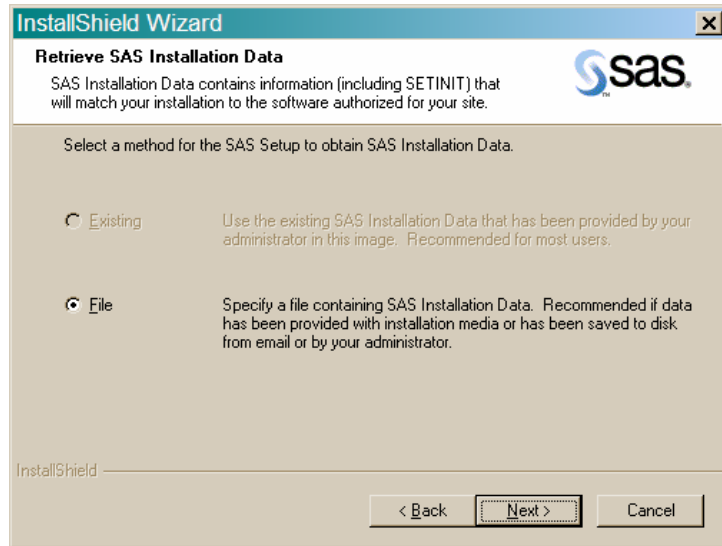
InstallShield Wizard

×

Retrieve SAS Installation Data

SAS Installation Data contains information (including SETINIT) that will match your installation to the software authorized for your site.

sas.

Select a method for the SAS Setup to obtain SAS Installation Data.

Existing

Use the existing SAS Installation Data that has been provided by your administrator in this image. Recommended for most users.

File

Specify a file containing SAS Installation Data. Recommended if data has been provided with installation media or has been saved to disk from email or by your administrator.

InstallShield

< Back

Next >

Cancel